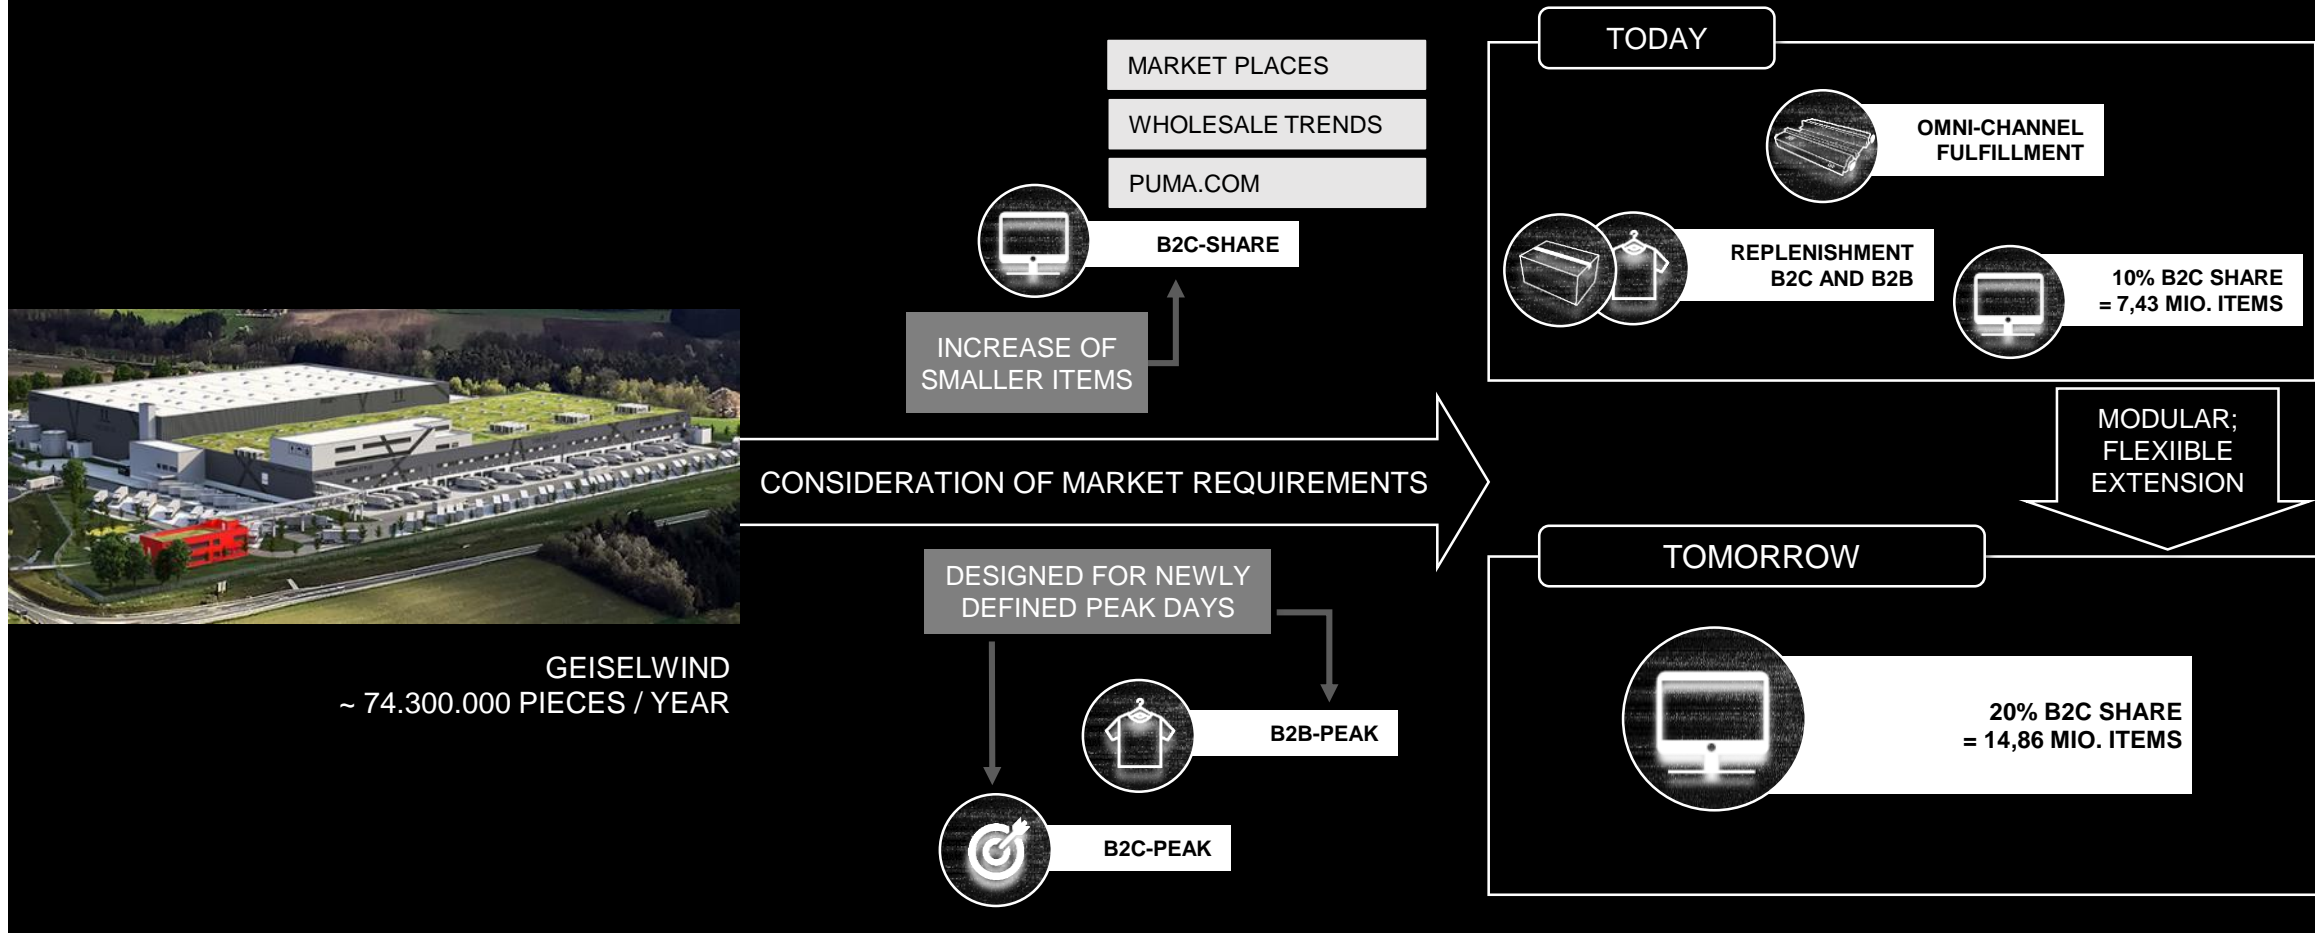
MARKET PLACES

WHOLESALE TRENDS

PUMA.COM

B2C-SHARE

INCREASE OF SMALLER ITEMS

GEISELWIND
~ 74.300.000 PIECES / YEAR

CONSIDERATION OF MARKET REQUIREMENTS

DESIGNED FOR NEWLY DEFINED PEAK DAYS

B2B-PEAK

B2C-PEAK

TODAY

OMNI-CHANNEL FULFILLMENT

REPLENISHMENT B2C AND B2B

10% B2C SHARE = 7,43 MIO. ITEMS

MODULAR; FLEXIIBLE EXTENSION

TOMORROW

20% B2C SHARE = 14,86 MIO. ITEMS